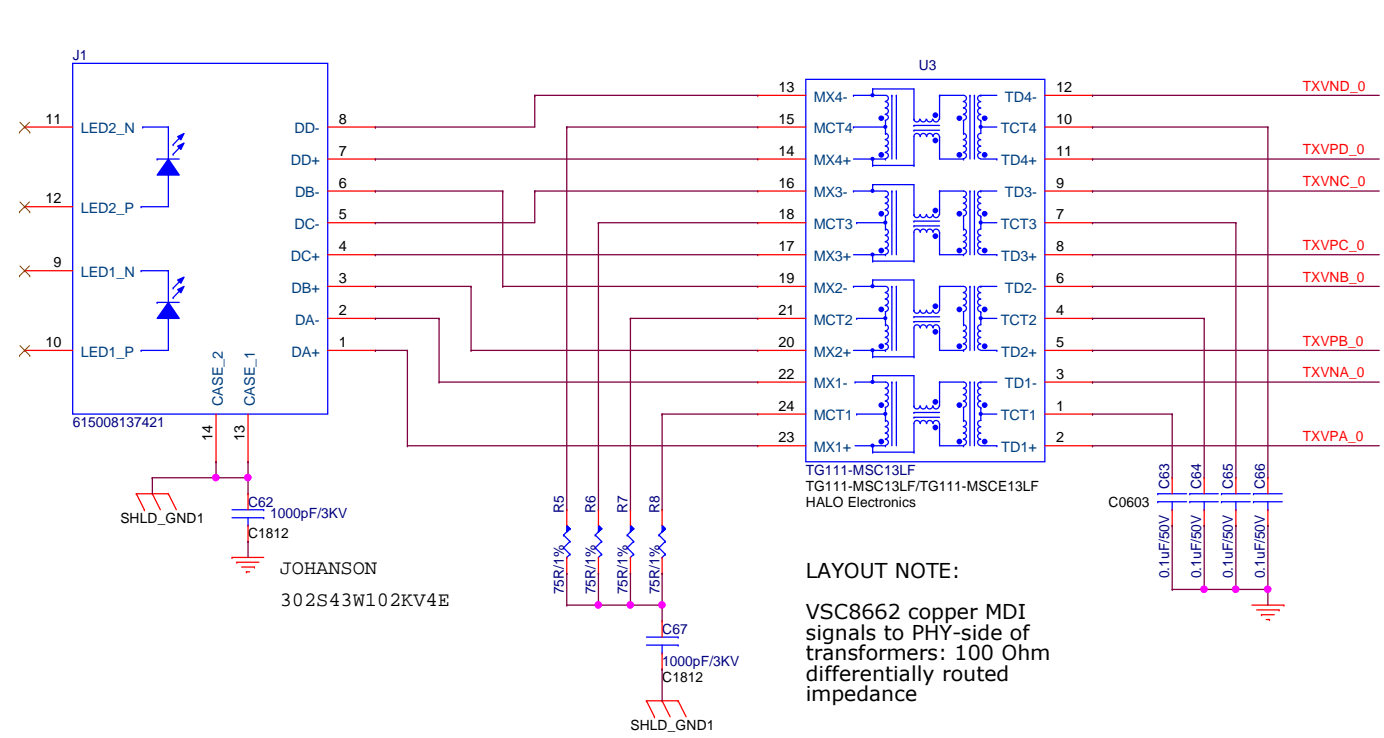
J1

11 LED2_N
12 LED2_P
9 LED1_N
10 LED1_P

DD- 8
DD+ 7
DB- 6
DC- 5
DC+ 4
DB+ 3
DA- 2
DA+ 1

CASE_2 CASE_1
615008137421
14 13

SHLD_GND1
C62
1000pF/3KV
C1812

JOHANSON
302S43W102KV4E

U3
13 MX4-
15 MCT4
14 MX4+
16 MX3-
18 MCT3
17 MX3+
19 MX2-
21 MCT2
20 MX2+
22 MX1-
24 MCT1
23 MX1+

TD4- 12
TCT4 10
TD4+ 11
TD3- 9
TCT3 7
TD3+ 8
TD2- 6
TCT2 4
TD2+ 5
TD1- 3
TCT1 1
TD1+ 2

TXVND_0
TXVPD_0
TXVNC_0
TXVPC_0
TXVNB_0
TXVPB_0
TXVNA_0
TXVPA_0

TG111-MSC13LF
TG111-MSC13LF/TG111-MSCE13LF
HALO Electronics

R5 R6 R7 R8
75R/1% 75R/1% 75R/1% 75R/1%

C67
1000pF/3KV
C1812
SHLD_GND1

C0603
C63 C64 C65 C66
0.1uF/50V 0.1uF/50V 0.1uF/50V 0.1uF/50V

LAYOUT NOTE:

VSC8662 copper MDI signals to PHY-side of transformers: 100 Ohm differentially routed impedance